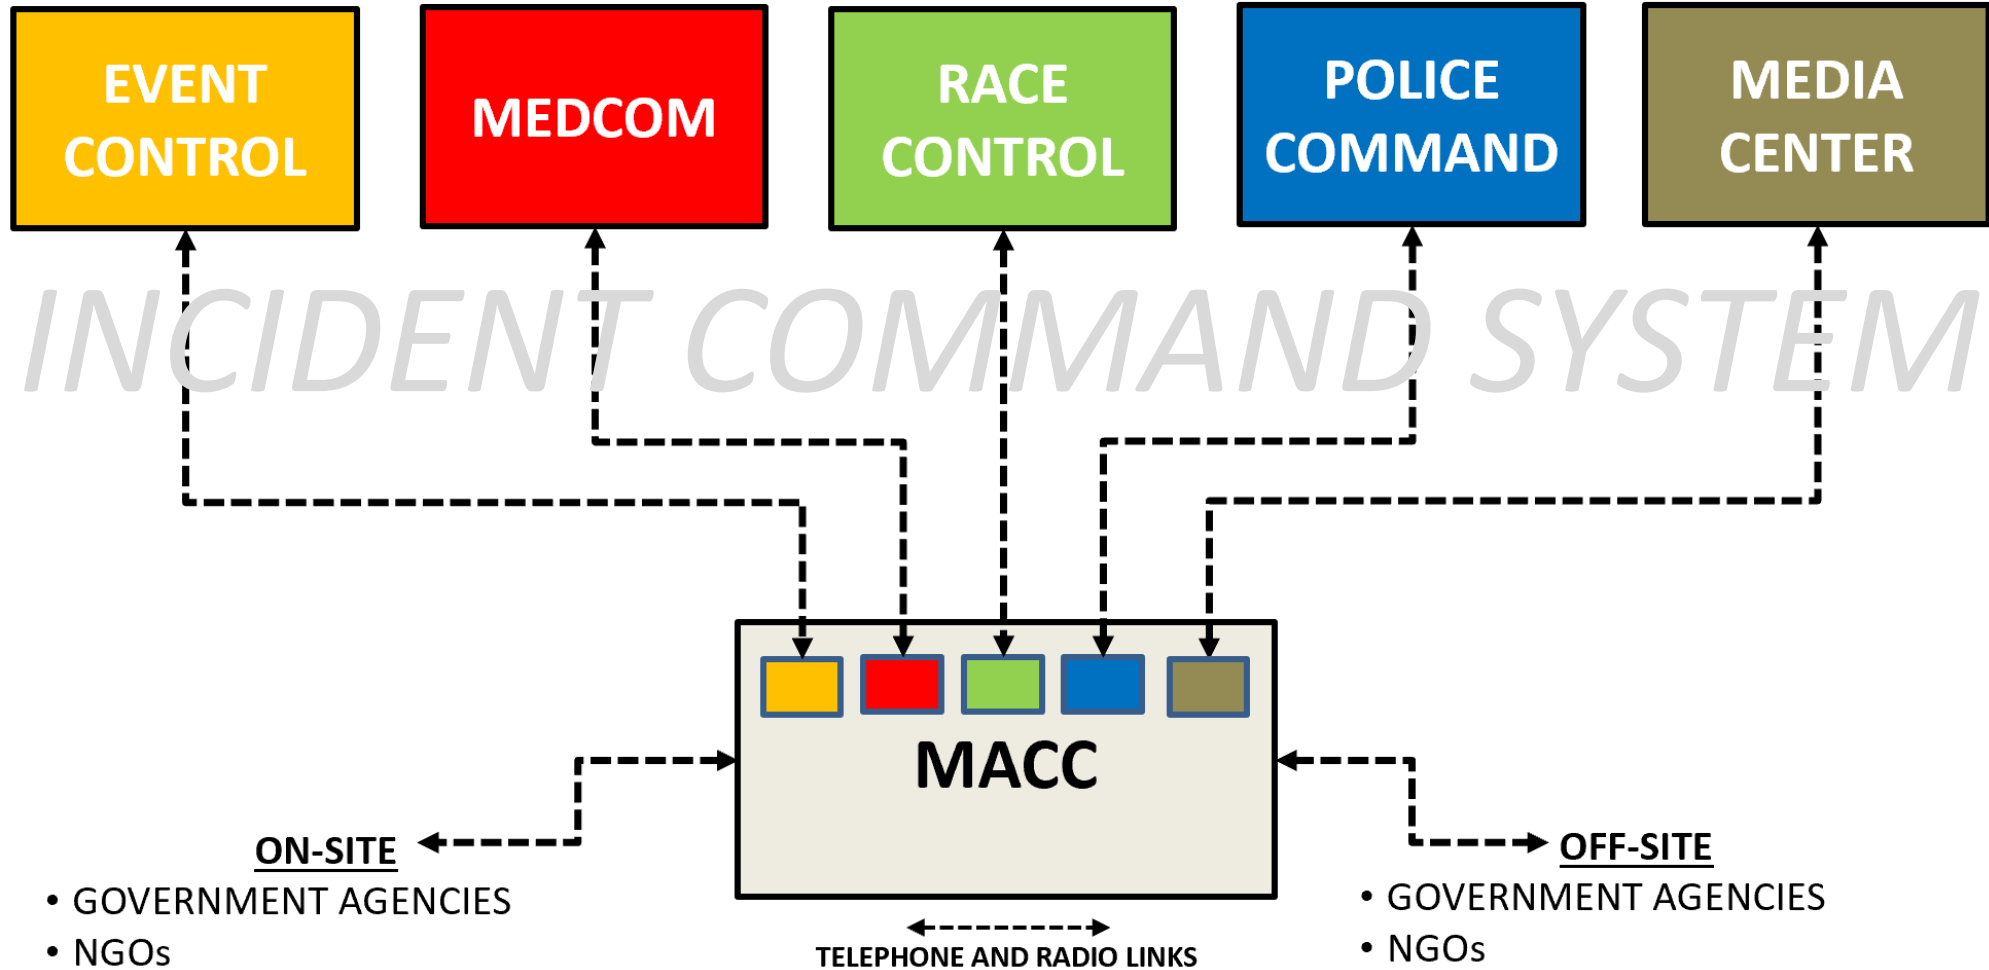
EVENT CONTROL

MEDCOM

RACE CONTROL

POLICE COMMAND

MEDIA CENTER

INCIDENT COMMAND SYSTEM

MACC

ON-SITE
• GOVERNMENT AGENCIES
• NGOs

TELEPHONE AND RADIO LINKS

OFF-SITE
• GOVERNMENT AGENCIES
• NGOs